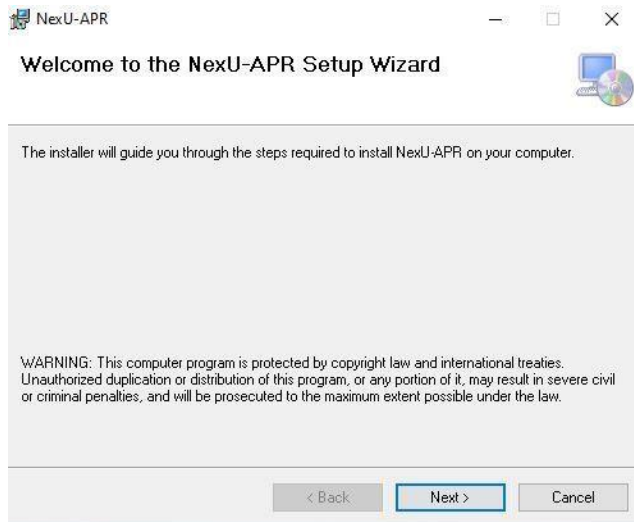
NexU-APR

Welcome to the NexU-APR Setup Wizard

The installer will guide you through the steps required to install NexU-APR on your computer.

WARNING: This computer program is protected by copyright law and international treaties. Unauthorized duplication or distribution of this program, or any portion of it, may result in severe civil or criminal penalties, and will be prosecuted to the maximum extent possible under the law.

< Back

Next >

Cancel